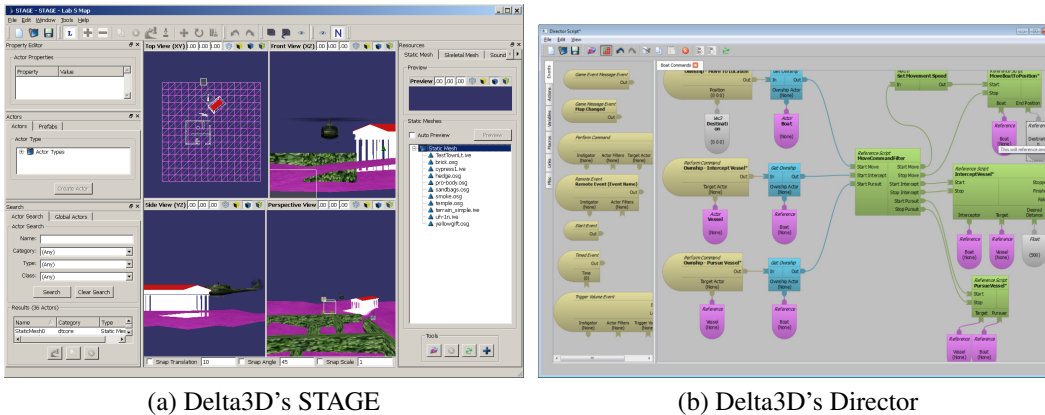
STAGE - STAGE - Lab 5 Map

File Edit Window Tools Help

Property Editor

Actor Properties

| Property | Value |
|---|---|

Actors

Actors Prefabs

Actor Type

Actor Types

Create Actor

Search

Actor Search Global Actors

Actor Search

Name:

Category: (Any)

Type: (Any)

Class: (Any)

Search Clear Search

Results (36 Actors)

| Name | Category | Type |
|---|---|---|
| StaticMesh0 | dtcore | Static Mes |

Top View (XY)

Front View (XZ)

Side View (YZ)

Perspective View

Snap Translation 10 Snap Angle 45 Snap Scale 1

Resources

Static Mesh Skeletal Mesh Sound

Preview

Static Meshes

Auto Preview Preview

Static Mesh

TestTownLt.ive
brick.osg
cypress1.ive
hedge.osg
pro-body.osg
sandbags.osg
smoke.osg
temple.osg
terrain_simple.ive
uh-1n.ive
yellowgrft.osg

Tools

Director Script*

File Edit View

Boat Commands

Game Event Message Event

Game Message Event
Map Changed

Perform Command

Remote Event
Remote Event (Event Name)

Start Event

Timed Event

Trigger Volume Event

Perform Command
Ownship - Intercept Vessel*

Perform Command
Ownship - Pursue Vessel*

Get Ownship

Reference Script
MoveCommandFilter

Start Move
Start Intercept
Start Pursuit

Reference Script
Set Movement Speed

Reference Script
MoveBoatToPosition*

Reference Script
InterceptVessel*

Reference Script
PursueVessel*

Start
Stop

Target
Pursuer

Vessel

Boat

Reference

(a) Delta3D's STAGE

(b) Delta3D's Director